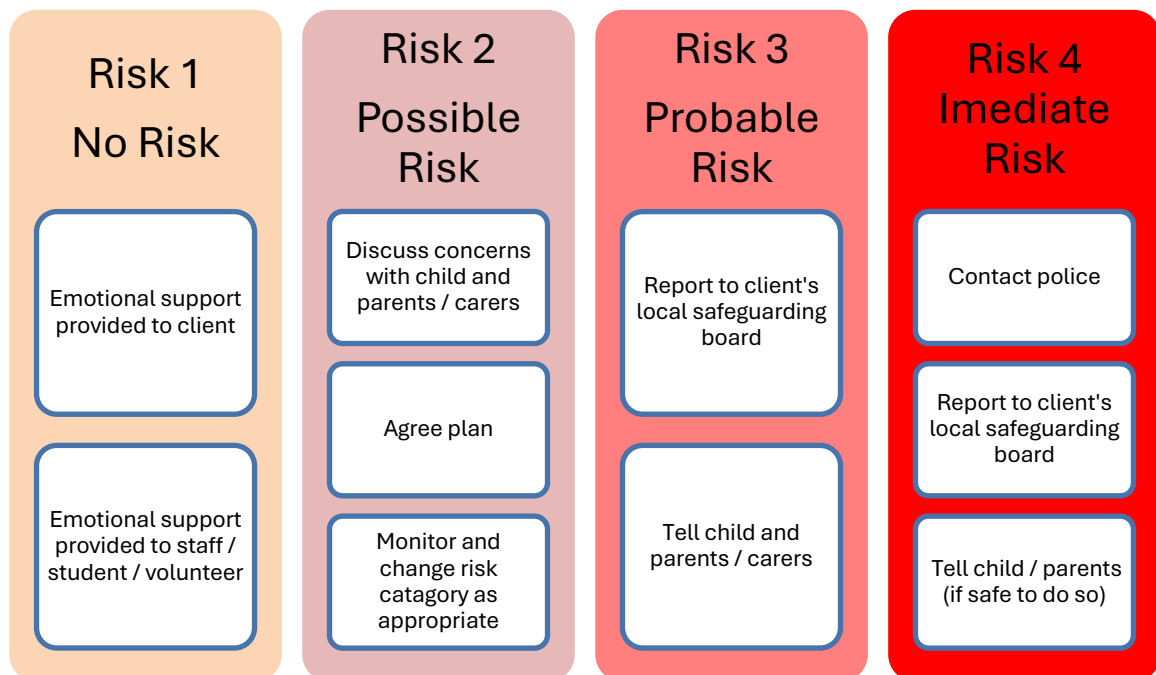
Risk 1
No Risk

Emotional support provided to client

Emotional support provided to staff / student / volunteer

Risk 2
Possible Risk

Discuss concerns with child and parents / carers

Agree plan

Monitor and change risk catagory as appropriate

Risk 3
Probable Risk

Report to client's local safeguarding board

Tell child and parents / carers

Risk 4
Imediate Risk

Contact police

Report to client's local safeguarding board

Tell child / parents (if safe to do so)